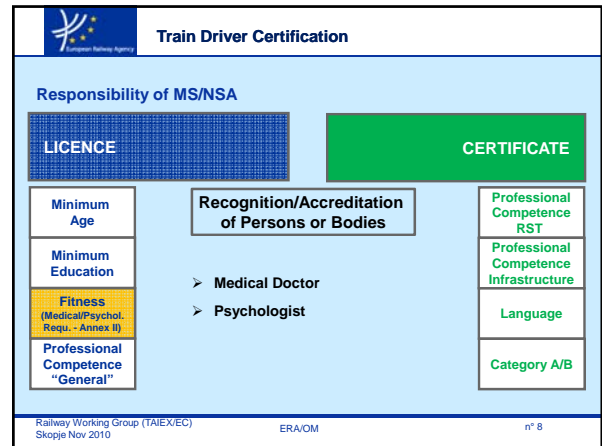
European Railway Agency

Train Driver Certification

Responsibility of MS/NSA

LICENCE

CERTIFICATE

Minimum Age

Minimum Education

Fitness (Medical/Psychol. Requ. - Annex II)

Professional Competence "General"

Recognition/Accreditation of Persons or Bodies

➢ Medical Doctor

➢ Psychologist

Professional Competence RST

Professional Competence Infrastructure

Language

Category A/B

Railway Working Group (TAIEX/EC) Skopje Nov 2010

ERA/OM

n° 8